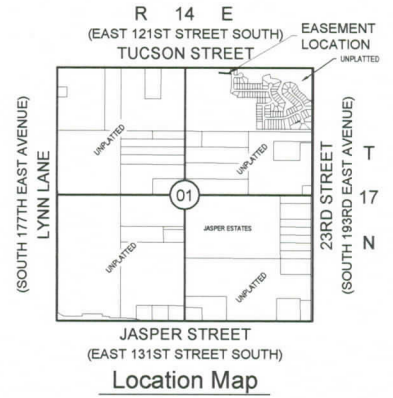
R 14 E
(EAST 121ST STREET SOUTH)
TUCSON STREET

EASEMENT LOCATION

UNPLATTED

(SOUTH 177TH EAST AVENUE)
LYNN LANE

UNPLATTED

UNPLATTED

01

JASPER ESTATES

UNPLATTED

UNPLATTED

23RD STREET
(SOUTH 193RD EAST AVENUE)

T
17
N

JASPER STREET
(EAST 131ST STREET SOUTH)

Location Map